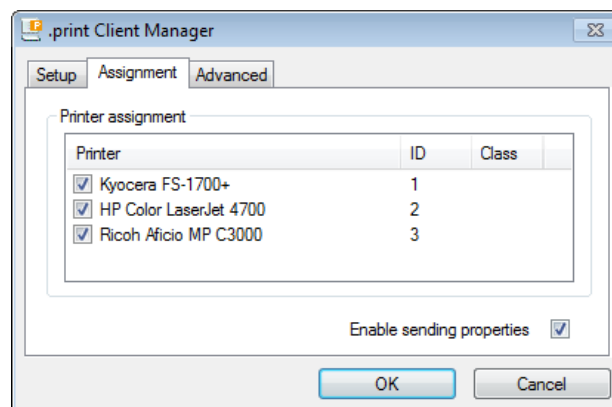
.print Client Manager

Setup | Assignment | Advanced

Printer assignment

| Printer | ID | Class |
|---|---|---|
| Kyocera FS-1700+ | 1 | |
| HP Color LaserJet 4700 | 2 | |
| Ricoh Aficio MP C3000 | 3 | |

Enable sending properties

OK | Cancel